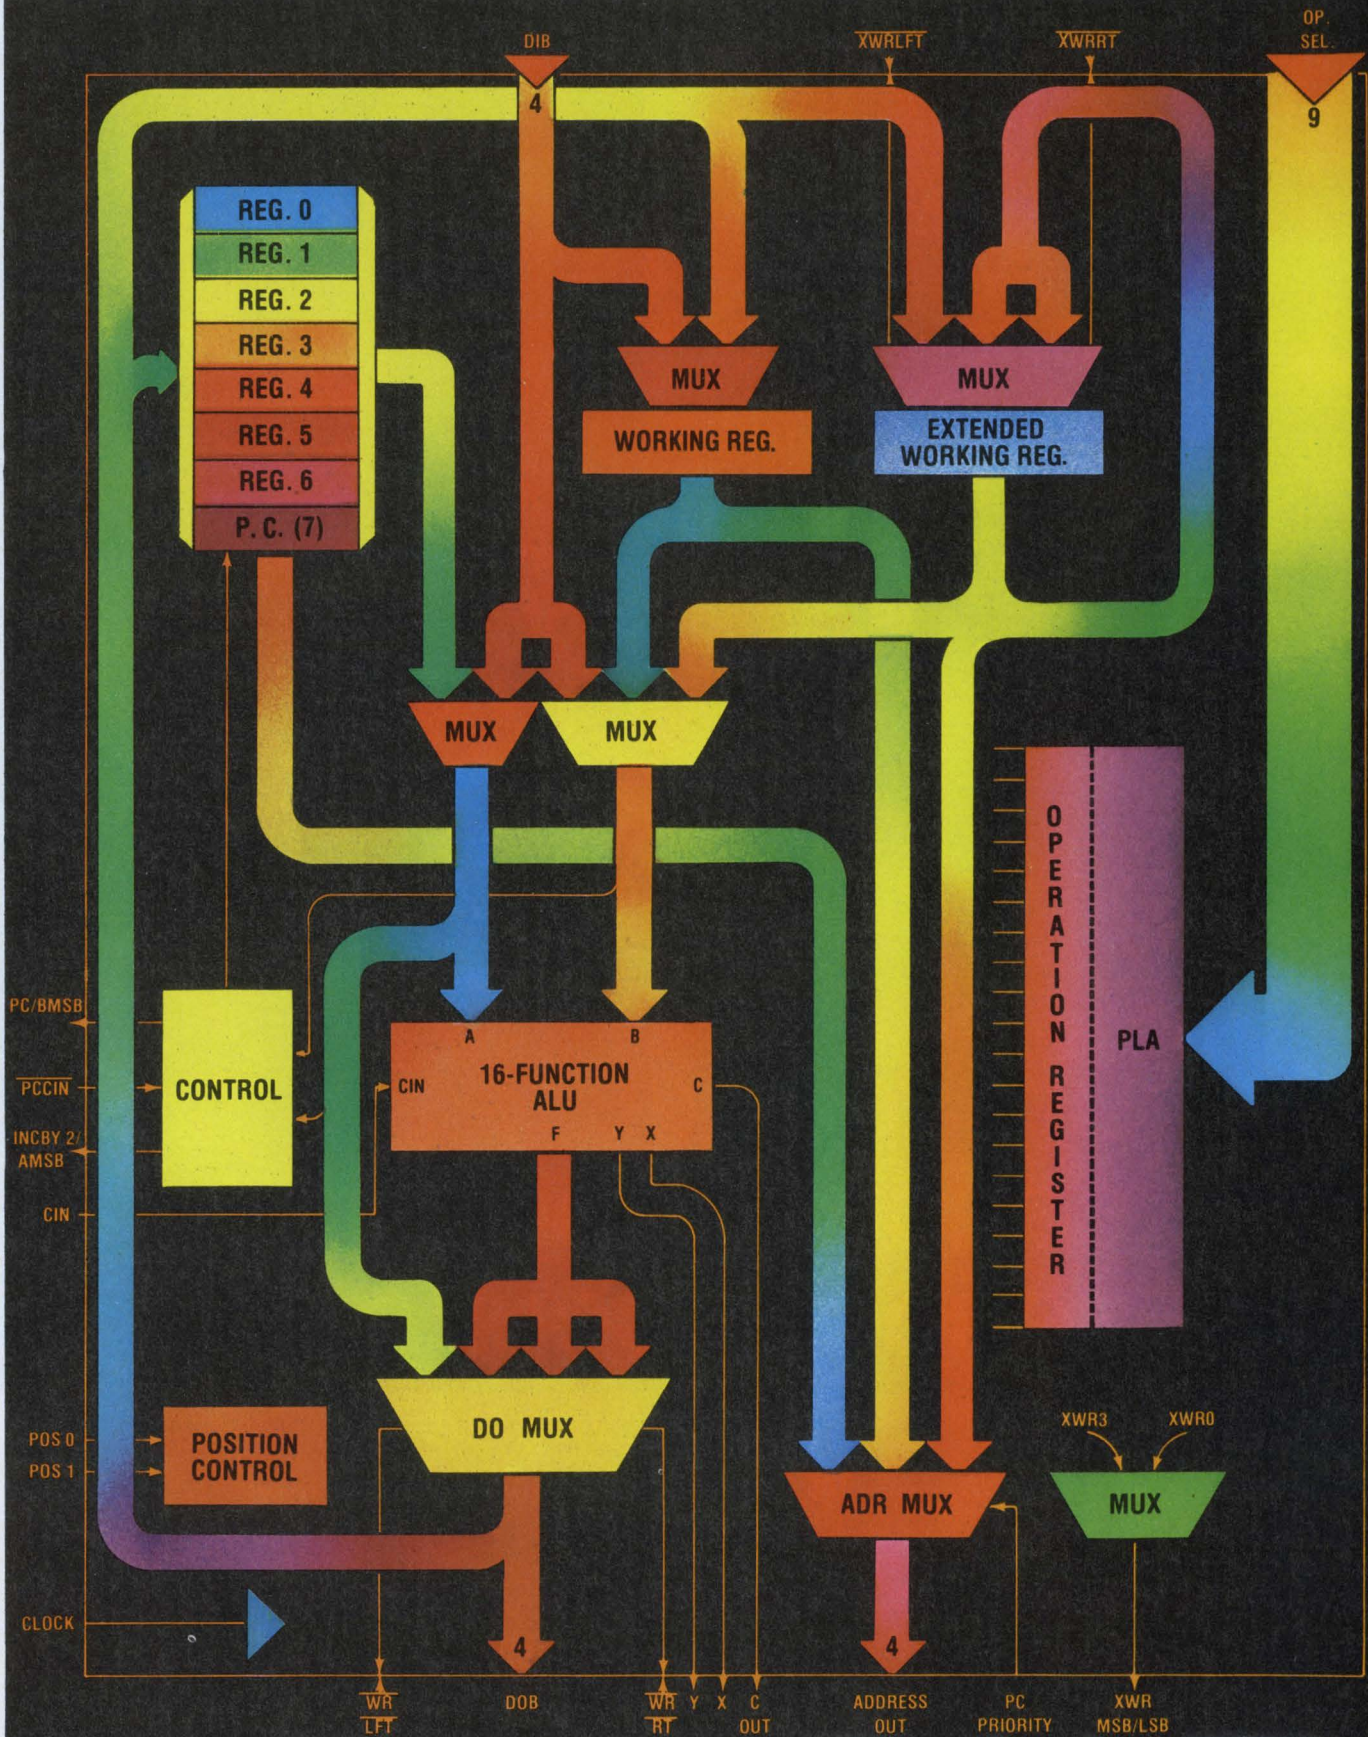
DIB
$\overline{XWRLFT}$
$\overline{XWRRT}$
OP. SEL.
4
9
REG. 0
REG. 1
REG. 2
REG. 3
REG. 4
REG. 5
REG. 6
P. C. (7)
MUX
WORKING REG.
MUX
EXTENDED WORKING REG.
MUX
MUX
OPERATION REGISTER
PLA
PC/BMSB
$\overline{PCCIN}$
CONTROL
INCBY 2/ AMSB
CIN
A
B
16-FUNCTION ALU
CIN
C
F
Y
X
DO MUX
POS 0
POS 1
POSITION CONTROL
XWR3
XWR0
ADR MUX
MUX
CLOCK
4
4
$\overline{WR}$ $\overline{LFT}$
DOB
$\overline{WR}$ $\overline{RT}$
Y
X
C OUT
ADDRESS OUT
PC PRIORITY
XWR MSB/LSB